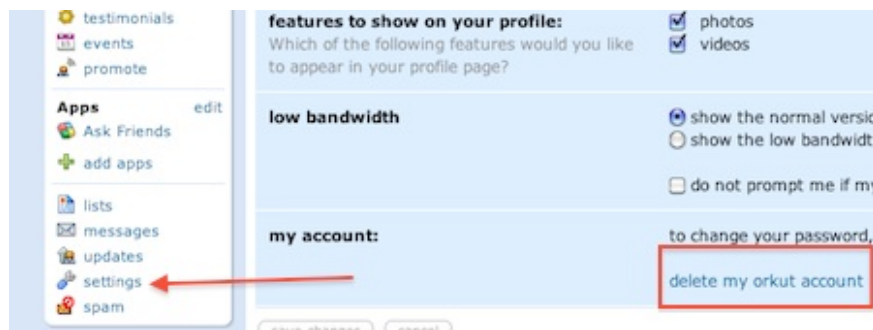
testimonials
events
promote

Apps edit
Ask Friends
add apps

lists
messages
updates
settings
spam

features to show on your profile:
Which of the following features would you like to appear in your profile page?

photos
videos

low bandwidth

show the normal versi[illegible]
show the low bandwidt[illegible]

do not prompt me if m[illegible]

my account:

to change your password,

delete my orkut account

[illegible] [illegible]